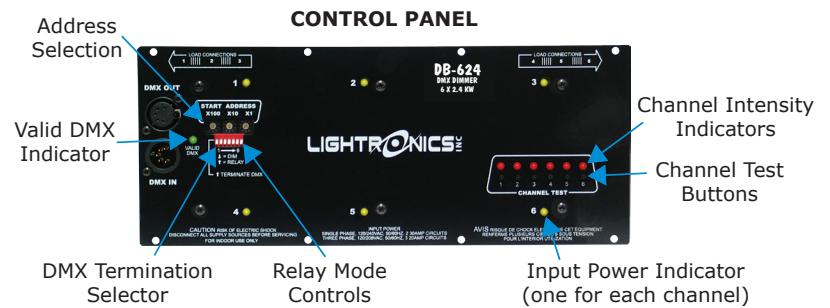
CONTROL PANEL

Address Selection

Valid DMX Indicator

DMX Termination Selector

Relay Mode Controls

Input Power Indicator (one for each channel)

Channel Intensity Indicators

Channel Test Buttons

LOAD CONNECTIONS 1 2 3

LOAD CONNECTIONS 4 5 6

DB-624
DMX DIMMER
6 X 2.4 KW

DMX OUT

DMX IN

START ADDRESS
X100 X10 X1

VALID DMX

↓ = DIM
↑ = RELAY

↑ TERMINATE DMX

LIGHTRONICS INC

1 2 3 4 5 6

CHANNEL TEST

CAUTION RISK OF ELECTRIC SHOCK
DISCONNECT ALL SUPPLY SOURCES BEFORE SERVICING
FOR INDOOR USE ONLY

INPUT POWER
SINGLE PHASE: 120/240VAC 50/60HZ 2 30AMP CIRCUITS
THREE PHASE: 120/208VAC 50/60HZ 3 20AMP CIRCUITS

AVIS RISQUE DE CHOCK ELECTRIQUE CET EQUIPMENT
RENFERME PLUSIEURS CIRCUITS SOUS TENSION
POUR L'INTERIOR UTILIZATION